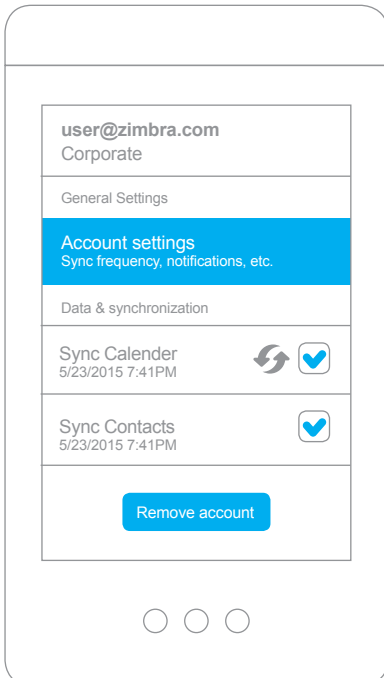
user@zimbra.com
Corporate

General Settings

Account settings
Sync frequency, notifications, etc.

Data & synchronization

Sync Calender
5/23/2015 7:41PM

Sync Contacts
5/23/2015 7:41PM

Remove account